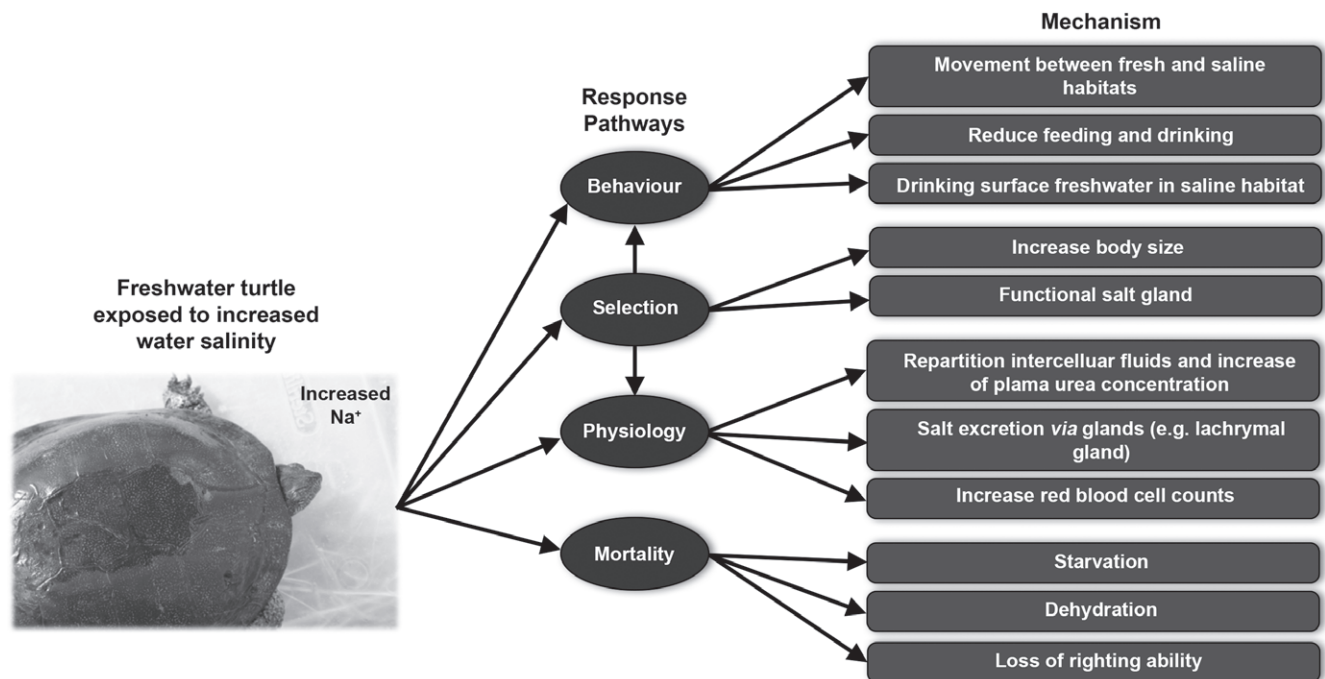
Freshwater turtle exposed to increased water salinity

Increased $Na^+$

Response Pathways

Behaviour

Selection

Physiology

Mortality

Mechanism

Movement between fresh and saline habitats

Reduce feeding and drinking

Drinking surface freshwater in saline habitat

Increase body size

Functional salt gland

Repartition intercellular fluids and increase of plama urea concentration

Salt excretion *via* glands (e.g. lachrymal gland)

Increase red blood cell counts

Starvation

Dehydration

Loss of righting ability